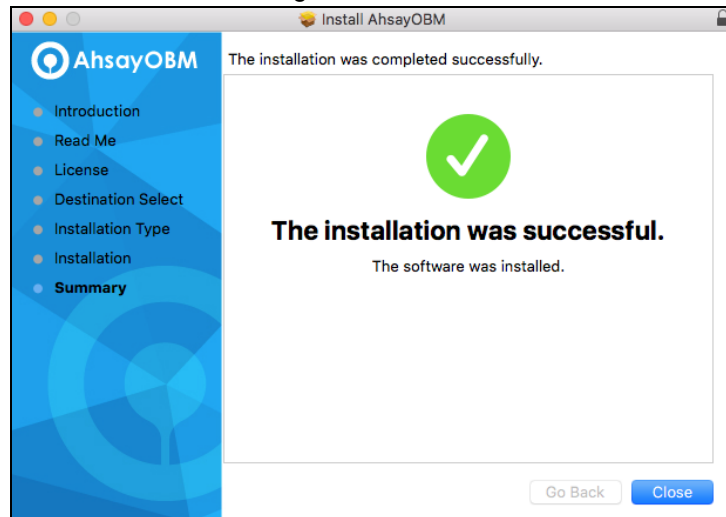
Install AhsayOBM

AhsayOBM

Introduction
Read Me
License
Destination Select
Installation Type
Installation
Summary

The installation was completed successfully.

The installation was successful.

The software was installed.

Go Back
Close